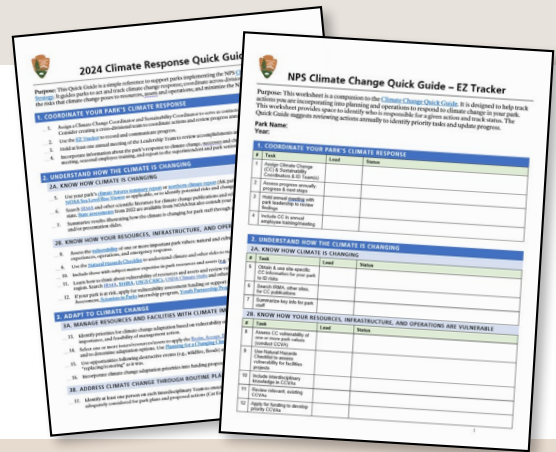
2024 Climate Response Quick Guide

Purpose: This Quick Guide is a simple reference to support parks implementing the NPS Climate Change Response Strategy. It guides parks to act and track climate change response; coordinate across divisions and partners; reduce the risks that climate change poses to resources, assets, and operations; and minimize the N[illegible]

1. COORDINATE YOUR PARK'S CLIMATE RESPONSE

1. Assign a Climate Change Coordinator and Sustainability Coordinator to serve as contacts. Consider creating a cross-divisional team to coordinate actions and review progress annually.
2. Use the EZ Tracker to record and communicate progress.
3. Hold at least one annual meeting of the Leadership Team to review accomplishments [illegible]
4. Incorporate information about the park's response to climate change, successes and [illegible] meeting, seasonal employee training, and report to the superintendent and park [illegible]

2. UNDERSTAND HOW THE CLIMATE IS CHANGING

2A. KNOW HOW CLIMATE IS CHANGING

5. Use your park's climate futures summary report or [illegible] NOAA Regional Risk Viewer as applicable, or to identify potential risks and changes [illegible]
6. Search IRMA and other scientific literature for climate change publications and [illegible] state. State assessments from 2022 are available; some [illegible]
7. Summarize results illustrating how the climate is changing for park staff through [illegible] and/or presentation slides.

2B. KNOW HOW YOUR RESOURCES, INFRASTRUCTURE, AND OPERATIONS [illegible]

8. Assess the vulnerability of one or more important park values: natural and cultural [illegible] experiences, operations, and emergency response.
9. Use the Natural Hazards Checklist to understand climate and other risks to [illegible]
10. Include those with subject-matter expertise in park resources and assets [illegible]
11. Learn how to think about vulnerability of resources and assets and review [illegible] region. Search IRMA, NHBA, USGS CASCs, USDA Climate Hubs, and other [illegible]
12. If your park is at risk, apply for vulnerability assessment funding or support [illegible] Resources, Scientists in Parks internship program, Youth Partnership Pro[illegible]

3. ADAPT TO CLIMATE CHANGE

3A. MANAGE RESOURCES AND FACILITIES WITH CLIMATE IN MIND

13. Identify priorities for climate change adaptation based on vulnerability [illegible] importance, and feasibility of management actions.
14. Select one or more resources/assets/programs to apply the Resist, Accept, Direct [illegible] and/or determine adaptation options. Use Planning for a Changing Climate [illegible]
15. Use opportunities following destructive events (e.g., wildfire, floods) to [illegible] "replacing/restoring" as it was.
16. Incorporate climate change adaptation priorities into funding proposals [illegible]

3B. ADDRESS CLIMATE CHANGE THROUGH ROUTINE PLAN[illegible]

17. Identify at least one person on each interdisciplinary Team to ensure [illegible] adequately considered for park plans and proposed actions (Cat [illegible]

NPS Climate Change Quick Guide – EZ Tracker

Purpose: This worksheet is a companion to the Climate Change Quick Guide. It is designed to help track actions you are incorporating into planning and operations to respond to climate change in your park. This worksheet provides space to identify who is responsible for a given action and track status. The Quick Guide suggests reviewing actions annually to identify priority tasks and update progress.

Park Name:
Year:

1. COORDINATE YOUR PARK'S CLIMATE RESPONSE

| # | Task | Lead | Status |
|---|---|---|---|
| 1 | Assign Climate Change (CC) & Sustainability Coordinators (& EZ Team/s) | | |
| 2 | Assess progress annually (progress & next steps) | | |
| 3 | Hold annual meeting with park leadership to review findings | | |
| 4 | Include CC in annual employee training/meeting | | |

2. UNDERSTAND HOW THE CLIMATE IS CHANGING

2A. KNOW HOW CLIMATE IS CHANGING

| # | Task | Lead | Status |
|---|---|---|---|
| 5 | Obtain & use site-specific CC information for your park to 60 days | | |
| 6 | Search IRMA, other sites for CC publications | | |
| 7 | Summarize key info for park staff | | |

2B. KNOW HOW YOUR RESOURCES, INFRASTRUCTURE, AND OPERATIONS ARE VULNERABLE

| # | Task | Lead | Status |
|---|---|---|---|
| 8 | Assess CC vulnerability of one or more park values (conduct CCVA) | | |
| 9 | Use Natural Hazards Checklist to assess vulnerability for facilities projects | | |
| 10 | Include interdisciplinary knowledge in CCVAs | | |
| 11 | Review relevant, existing CCVAs | | |
| 12 | Apply for funding to develop priority CCVAs | | |